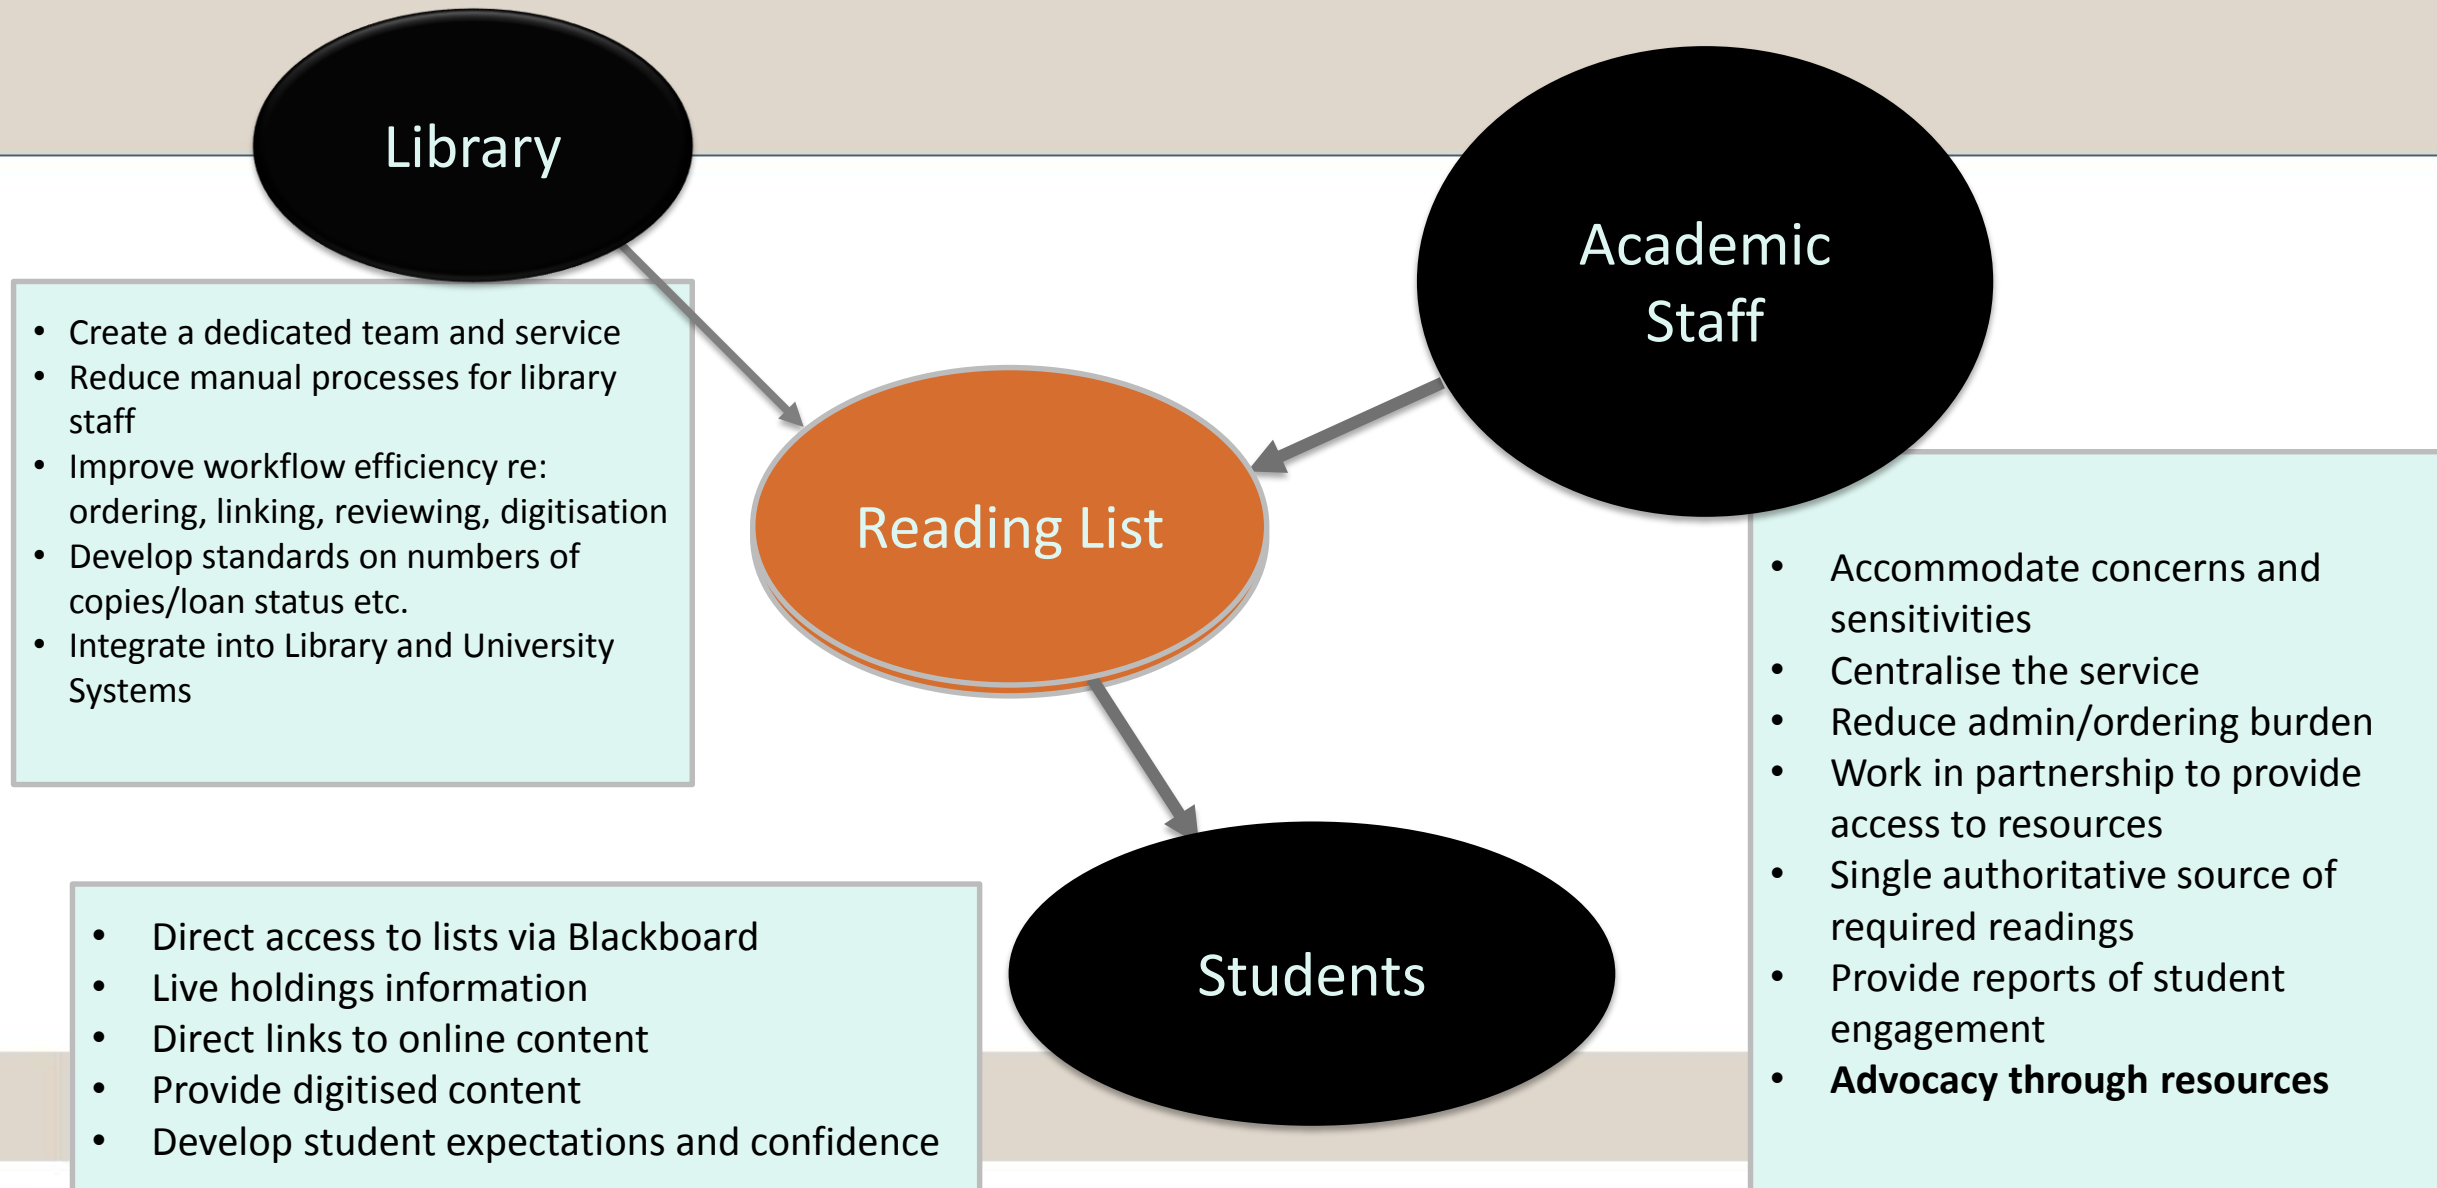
Library

- Create a dedicated team and service
- Reduce manual processes for library staff
- Improve workflow efficiency re: ordering, linking, reviewing, digitisation
- Develop standards on numbers of copies/loan status etc.
- Integrate into Library and University Systems

Academic Staff

Reading List

- Accommodate concerns and sensitivities
- Centralise the service
- Reduce admin/ordering burden
- Work in partnership to provide access to resources
- Single authoritative source of required readings
- Provide reports of student engagement
- **Advocacy through resources**

Students

- Direct access to lists via Blackboard
- Live holdings information
- Direct links to online content
- Provide digitised content
- Develop student expectations and confidence